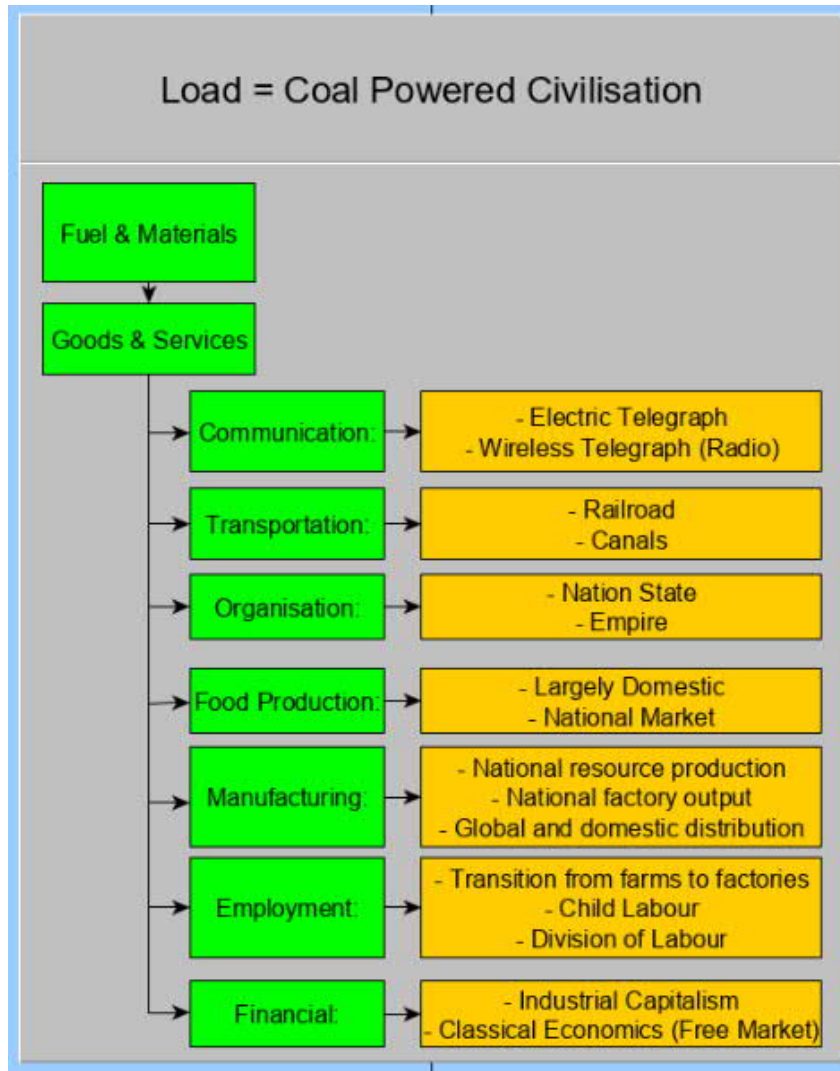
Load = Coal Powered Civilisation

Fuel & Materials

Goods & Services

Communication:
- Electric Telegraph
- Wireless Telegraph (Radio)

Transportation:
- Railroad
- Canals

Organisation:
- Nation State
- Empire

Food Production:
- Largely Domestic
- National Market

Manufacturing:
- National resource production
- National factory output
- Global and domestic distribution

Employment:
- Transition from farms to factories
- Child Labour
- Division of Labour

Financial:
- Industrial Capitalism
- Classical Economics (Free Market)